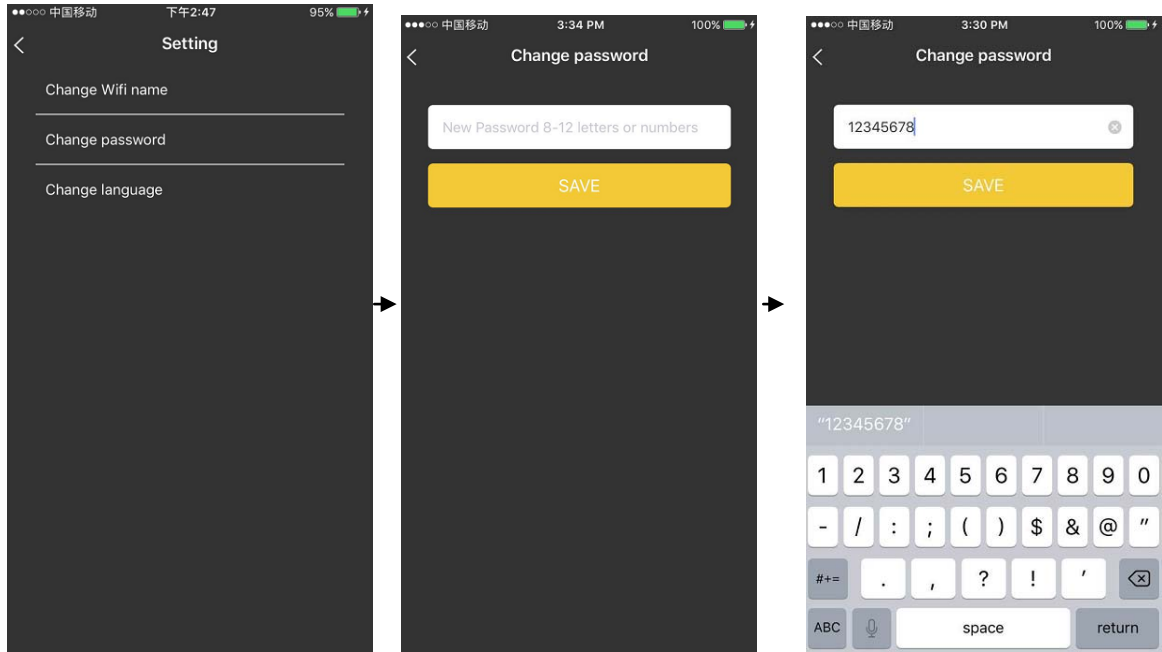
●●○○○ 中国移动 下午2:47 95%

Setting

Change Wifi name

Change password

Change language

●●●○○ 中国移动 3:34 PM 100%

Change password

New Password 8-12 letters or numbers

SAVE

●●●○○ 中国移动 3:30 PM 100%

Change password

12345678

SAVE

"12345678"

1 2 3 4 5 6 7 8 9 0

- / : ; ( ) $ & @ "

#+= . , ? ! '

ABC space return